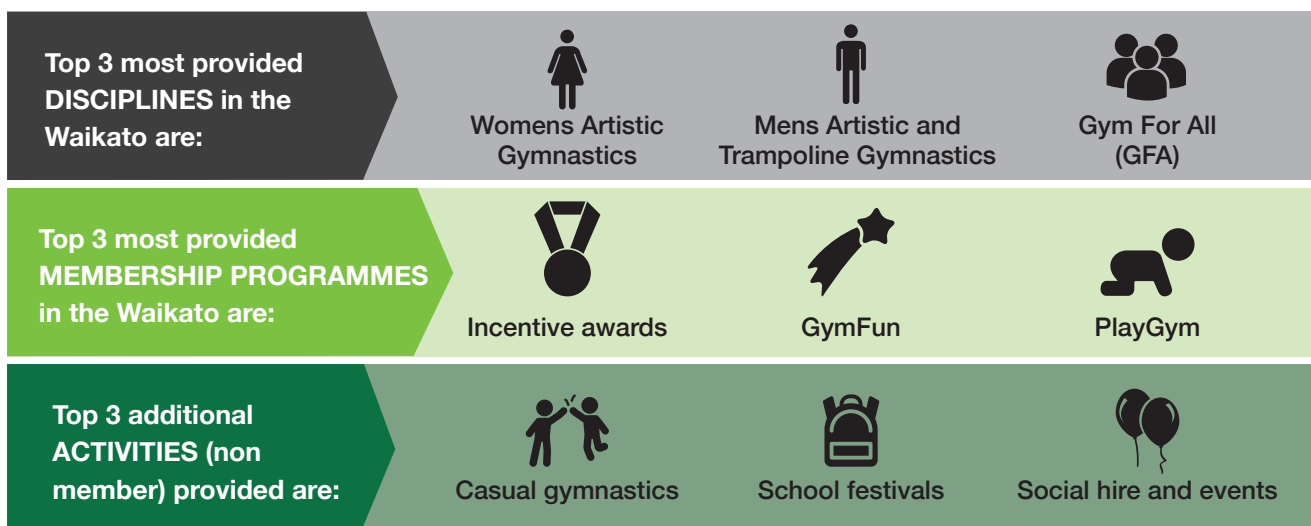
Top 3 most provided DISCIPLINES in the Waikato are:

Womens Artistic Gymnastics

Mens Artistic and Trampoline Gymnastics

Gym For All (GFA)

Top 3 most provided MEMBERSHIP PROGRAMMES in the Waikato are:

Incentive awards

GymFun

PlayGym

Top 3 additional ACTIVITIES (non member) provided are:

Casual gymnastics

School festivals

Social hire and events